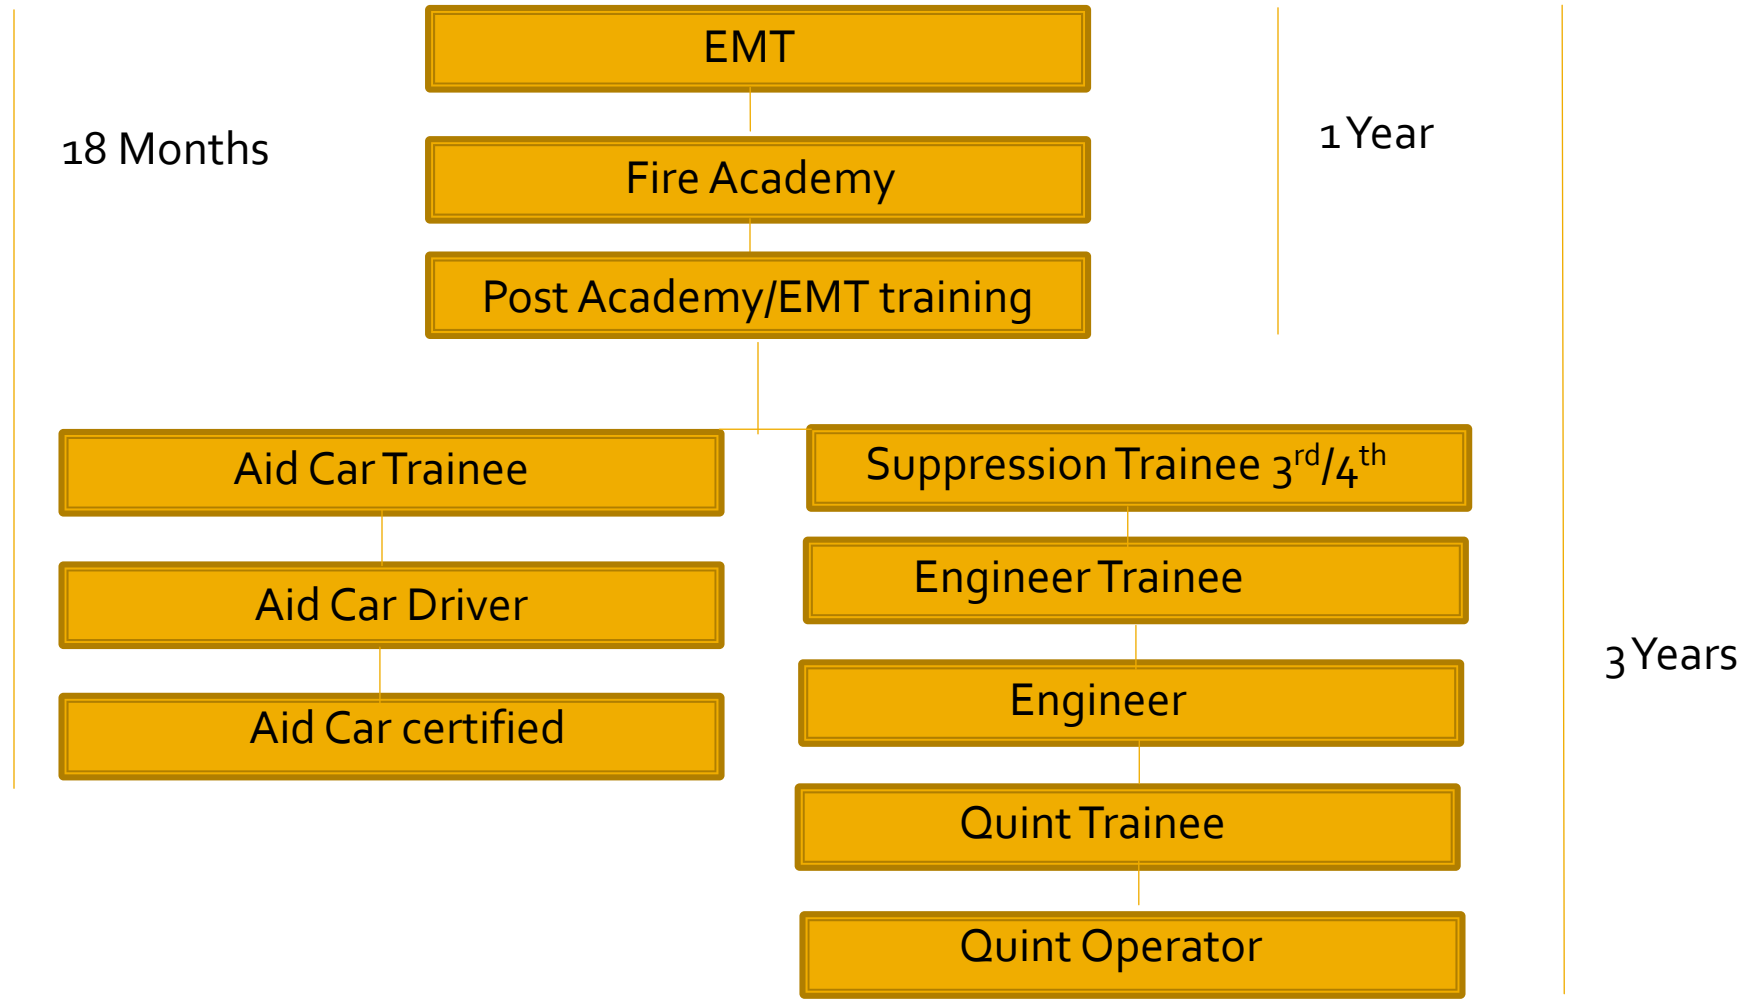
EMT

18 Months

Fire Academy

1 Year

Post Academy/EMT training

Aid Car Trainee

Suppression Trainee $3^{rd}/4^{th}$

Aid Car Driver

Engineer Trainee

Aid Car certified

Engineer

3 Years

Quint Trainee

Quint Operator